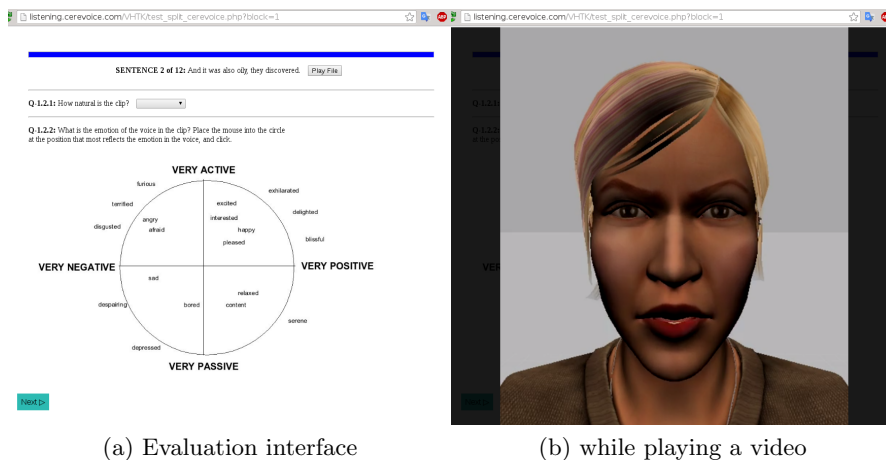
listening.cerevoice.com/VHTK/test_split_cerevoice.php?block=1

SENTENCE 2 of 12: And it was also oily, they discovered. Play File

Q-1.2.1: How natural is the clip?

Q-1.2.2: What is the emotion of the voice in the clip? Place the mouse into the circle at the position that most reflects the emotion in the voice, and click.

VERY ACTIVE

furious

exhilarated

terrified

excited

delighted

angry

interested

afraid

happy

disgusted

pleased

blissful

VERY NEGATIVE

VERY POSITIVE

sad

relaxed

despairing

bored

content

serene

depressed

VERY PASSIVE

Next ▷

(a) Evaluation interface

listening.cerevoice.com/VHTK/test_split_cerevoice.php?block=1

Q-1.2.1

Q-1.2.2

at the po

VER

Next

(b) while playing a video